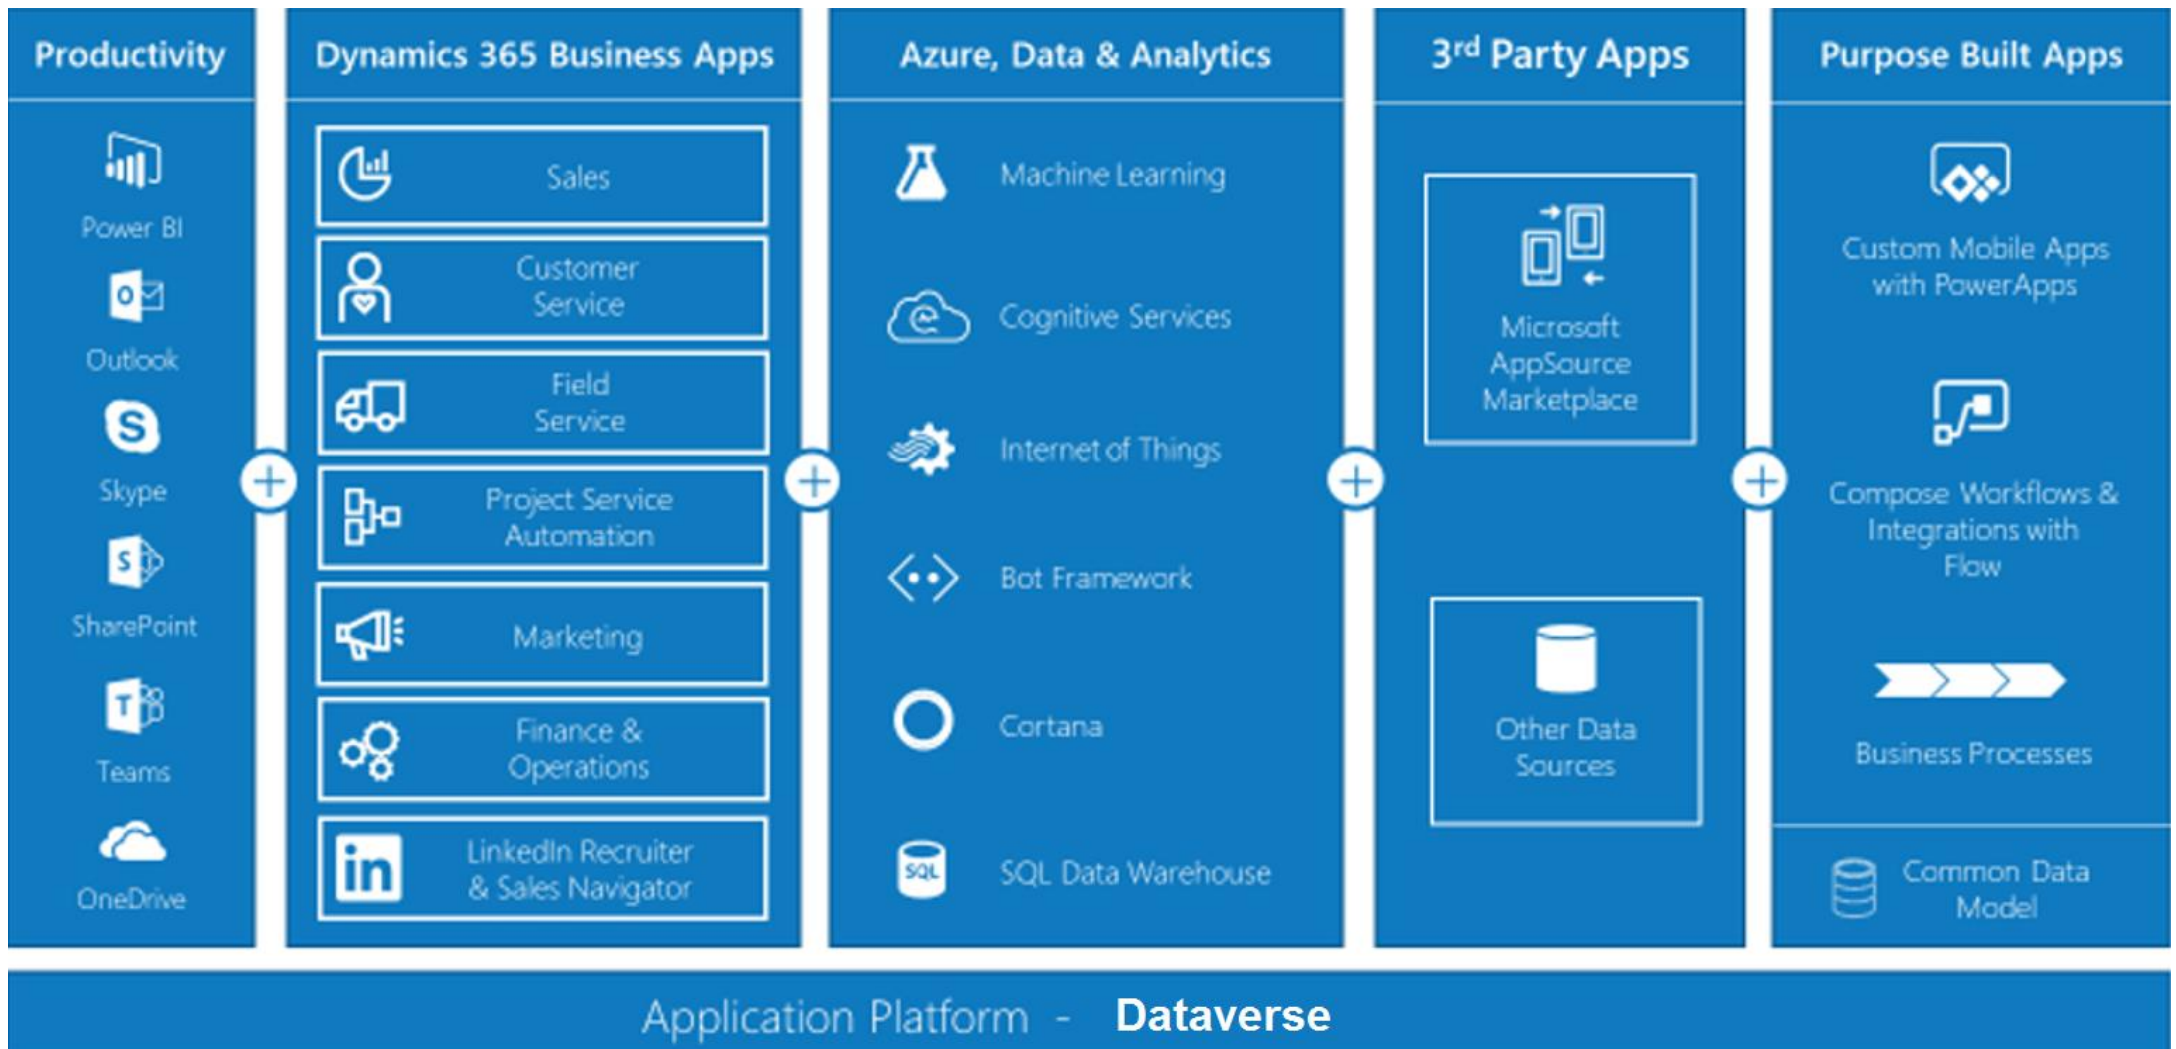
Productivity

Power BI

Outlook

Skype

SharePoint

Teams

OneDrive

Dynamics 365 Business Apps

Sales

Customer Service

Field Service

Project Service Automation

Marketing

Finance & Operations

LinkedIn Recruiter & Sales Navigator

Azure, Data & Analytics

Machine Learning

Cognitive Services

Internet of Things

Bot Framework

Cortana

SQL Data Warehouse

3$^{rd}$ Party Apps

Microsoft AppSource Marketplace

Other Data Sources

Purpose Built Apps

Custom Mobile Apps with PowerApps

Compose Workflows & Integrations with Flow

Business Processes

Common Data Model

Application Platform - Dataverse